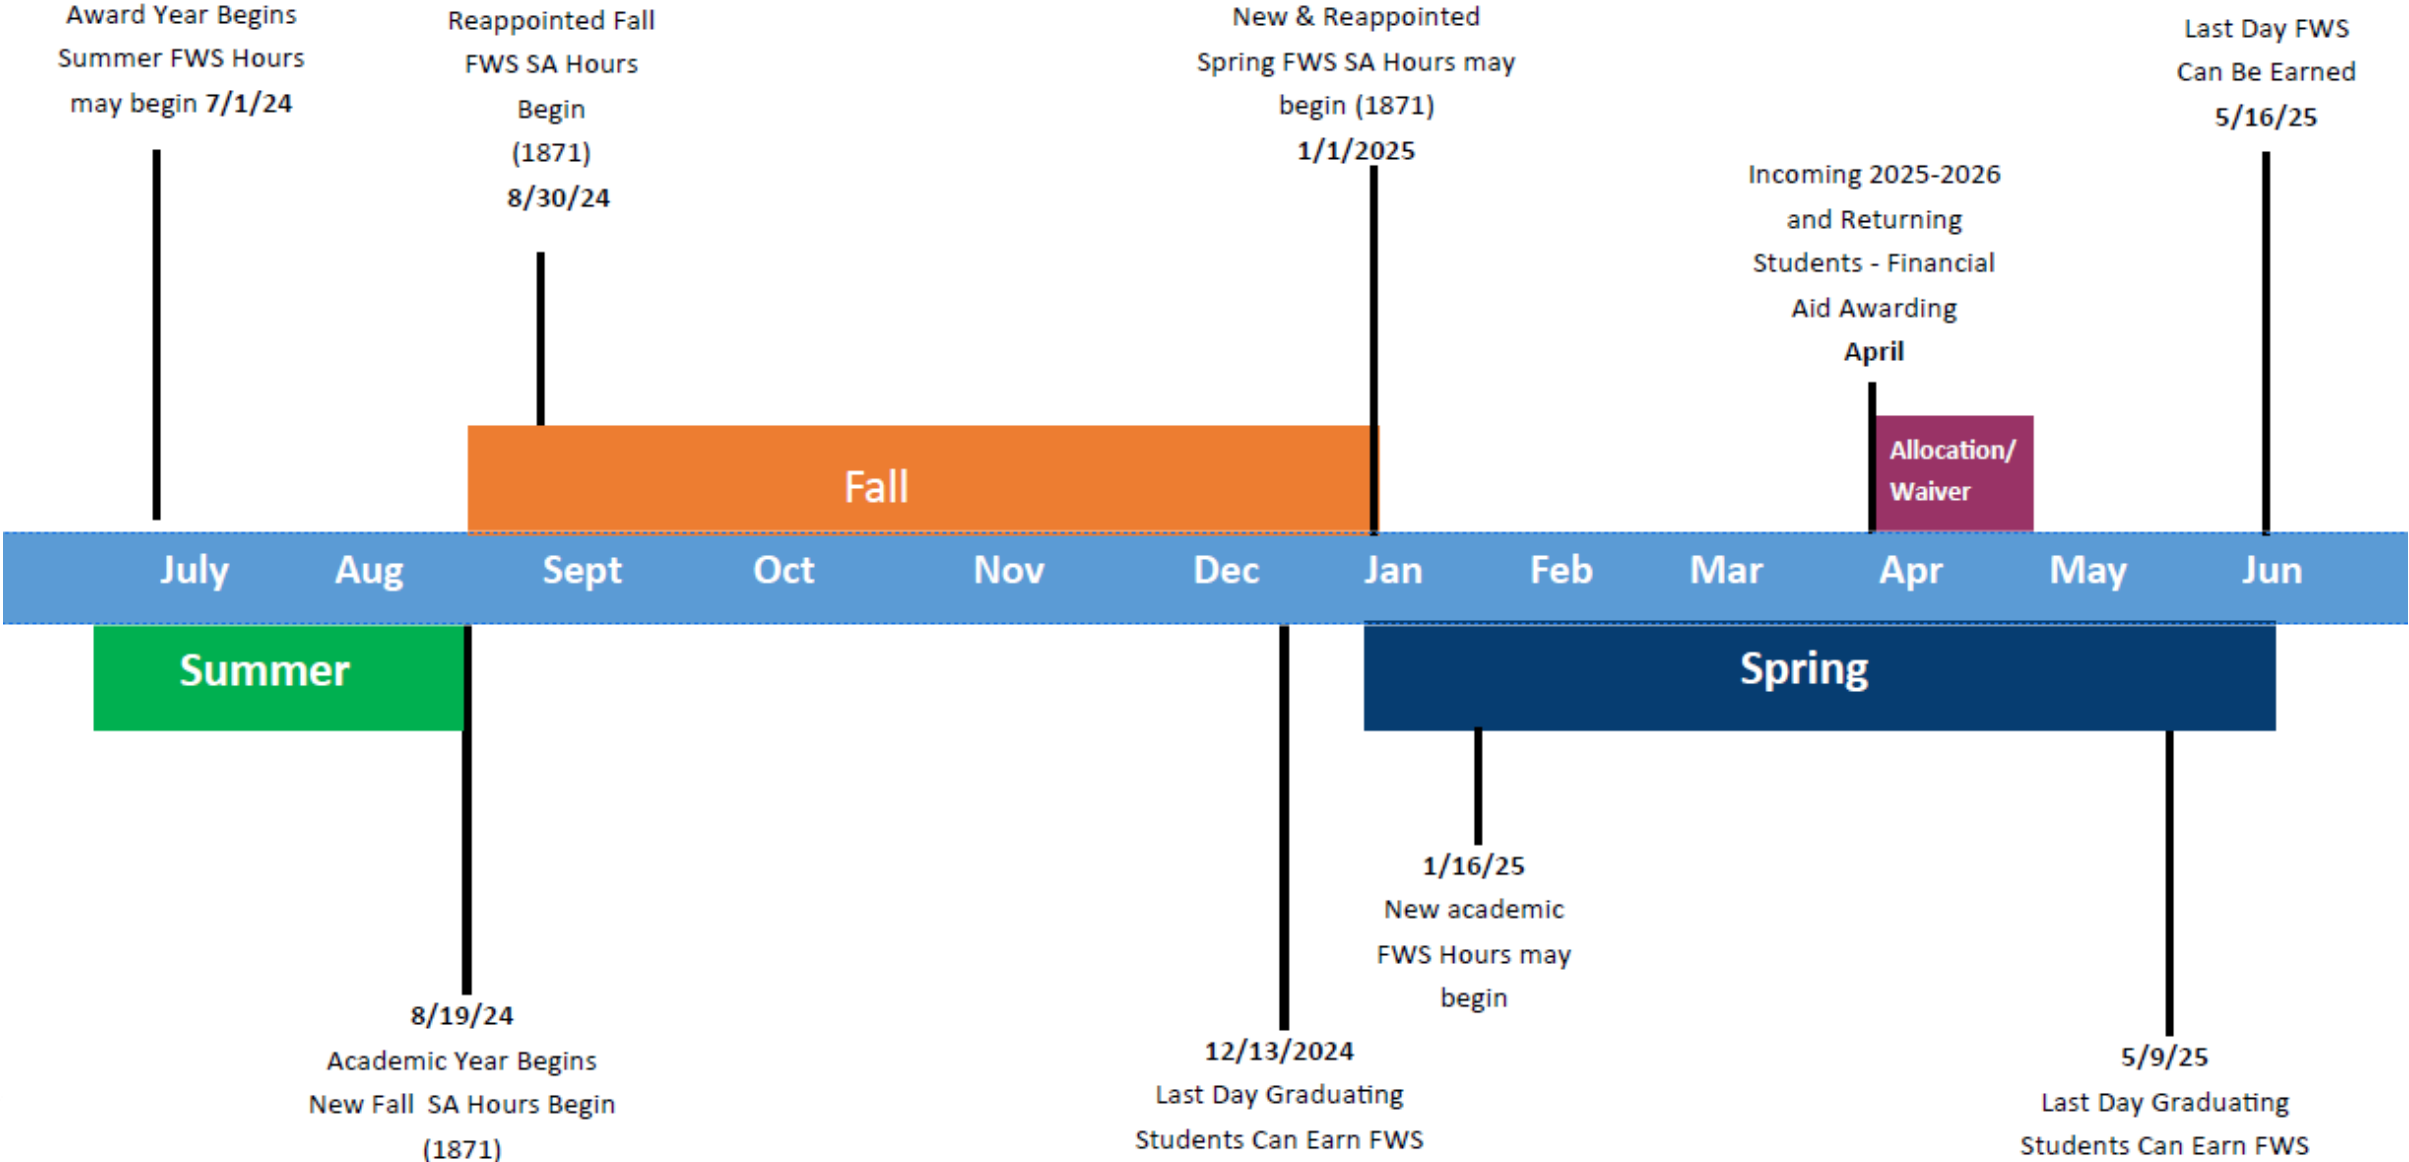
Award Year Begins Summer FWS Hours may begin 7/1/24

Reappointed Fall FWS SA Hours Begin (1871) 8/30/24

New & Reappointed Spring FWS SA Hours may begin (1871) 1/1/2025

Last Day FWS Can Be Earned 5/16/25

Incoming 2025-2026 and Returning Students - Financial Aid Awarding April

Fall

Allocation/ Waiver

July Aug Sept Oct Nov Dec Jan Feb Mar Apr May Jun

Summer

Spring

1/16/25 New academic FWS Hours may begin

8/19/24 Academic Year Begins New Fall SA Hours Begin (1871)

12/13/2024 Last Day Graduating Students Can Earn FWS

5/9/25 Last Day Graduating Students Can Earn FWS